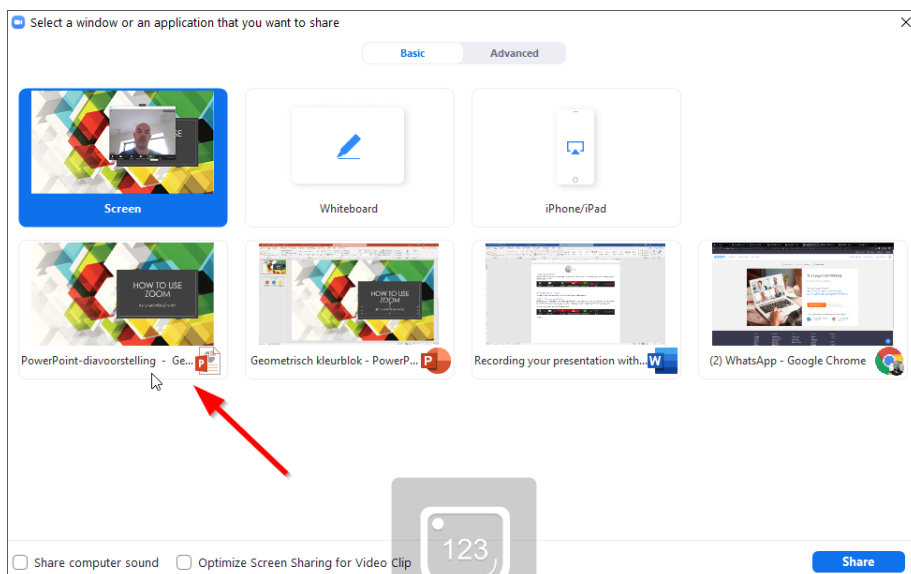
Select a window or an application that you want to share

Basic
Advanced

Screen

Whiteboard

iPhone/iPad

HOW TO USE ZOOM

PowerPoint-diavoorstelling - Ge...

HOW TO USE ZOOM

Geometrisch kleurblok - PowerP...

Recording your presentation with...

(2) WhatsApp - Google Chrome

123

Share computer sound
Optimize Screen Sharing for Video Clip

Share